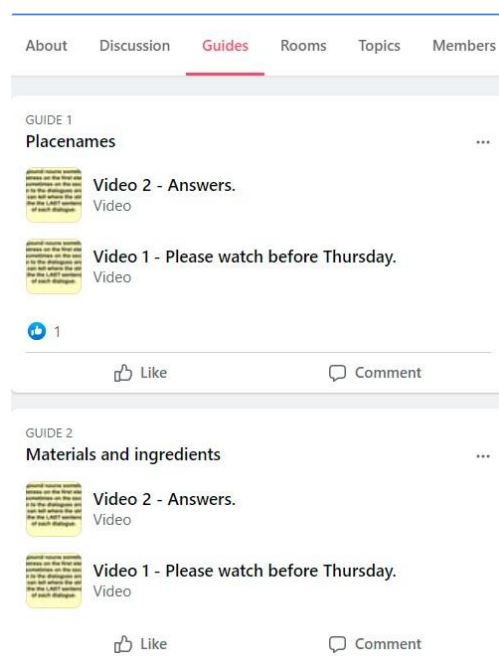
About Discussion Guides Rooms Topics Members

GUIDE 1
Placenames

...

Video 2 - Answers.
Video

Video 1 - Please watch before Thursday.
Video

1

Like Comment

GUIDE 2
Materials and ingredients

...

Video 2 - Answers.
Video

Video 1 - Please watch before Thursday.
Video

Like Comment